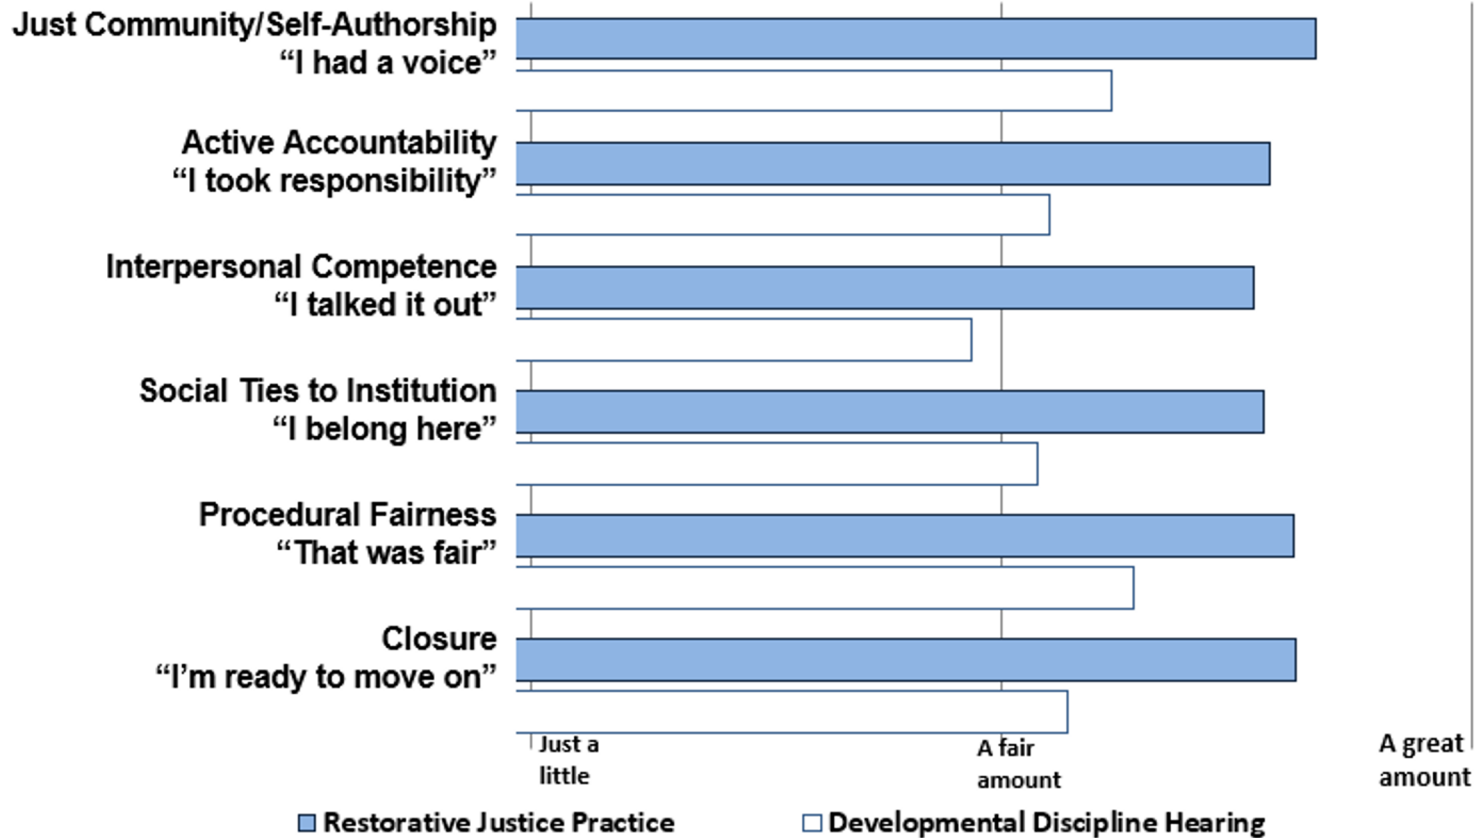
Just Community/Self-Authorship
"I had a voice"

Active Accountability
"I took responsibility"

Interpersonal Competence
"I talked it out"

Social Ties to Institution
"I belong here"

Procedural Fairness
"That was fair"

Closure
"I'm ready to move on"

Just a little

A fair amount

A great amount

Restorative Justice Practice

Developmental Discipline Hearing